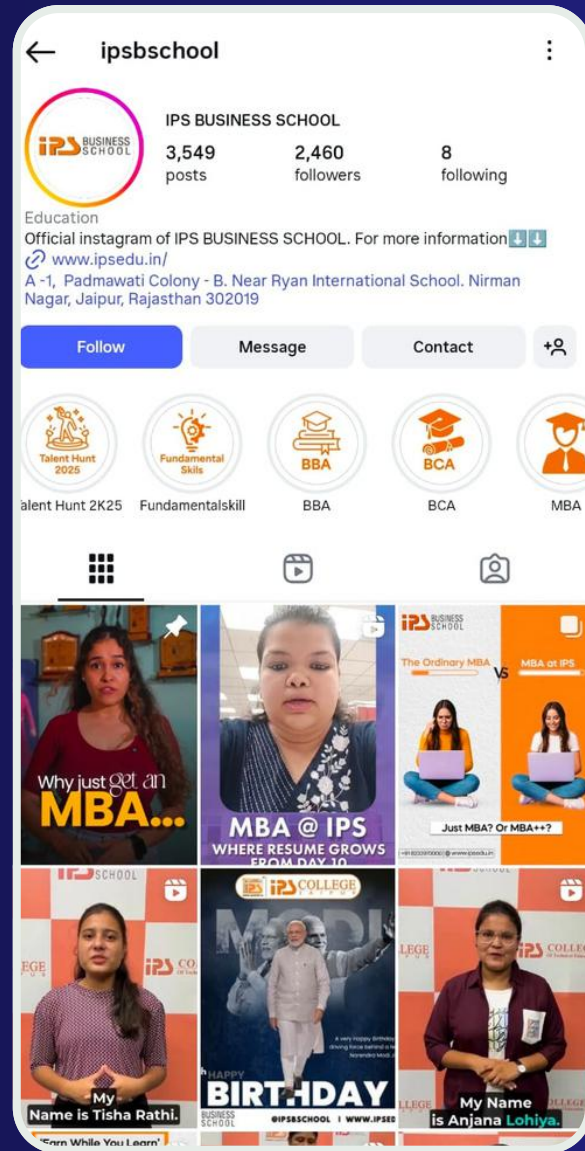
ipsbschool

IPS BUSINESS SCHOOL

IPS BUSINESS SCHOOL

3,549 posts
2,460 followers
8 following

Education
Official instagram of IPS BUSINESS SCHOOL. For more information⬇️⬇️
www.ipsedu.in/
A -1, Padmawati Colony - B. Near Ryan International School. Nirman Nagar, Jaipur, Rajasthan 302019

Follow
Message
Contact

Talent Hunt 2025
alent Hunt 2K25
Fundamental Skils
Fundamentalskill
BBA
BBA
BCA
BCA
MBA

Why just get an MBA...

MBA @ IPS
WHERE RESUME GROWS FROM DAY 10

IPS BUSINESS SCHOOL
The Ordinary MBA VS MBA at IPS
Just MBA? Or MBA++?

IPS SCHOOL
My Name is Tisha Rathi.
"Earn While You Learn"

IPS IPS COLLEGE
HAPPY BIRTHDAY
@IPSBSCHOOL | WWW.IPSED

IPS COLLEGE
My Name is Anjana Lohiya.